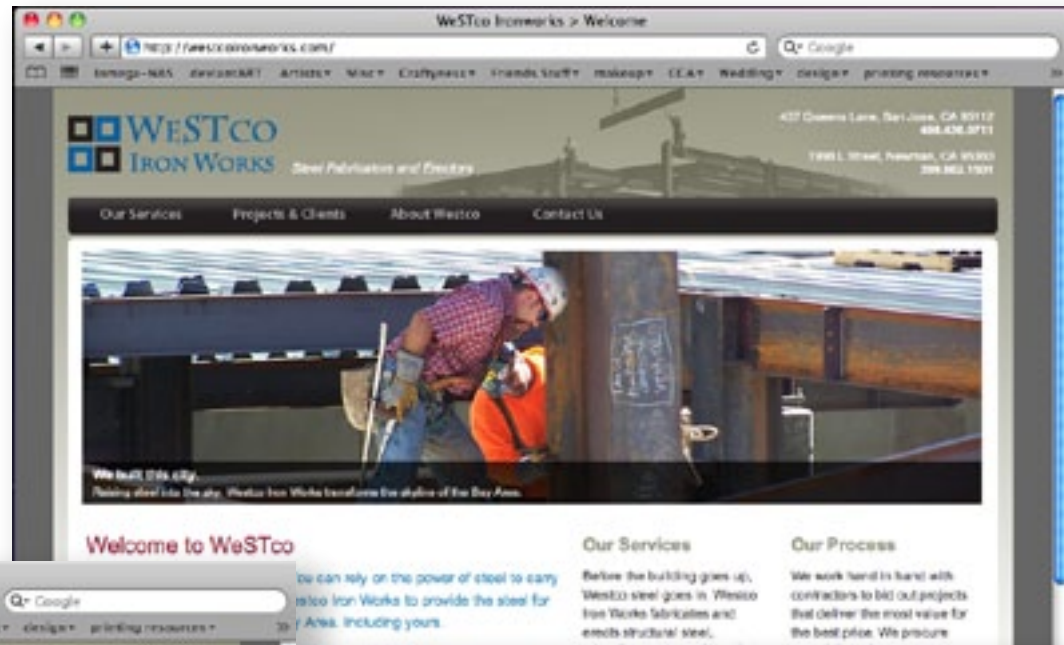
WeSTco Ironworks > Welcome

http://westcoironworks.com/

Google

Artists▾ Mac▾ Craftyness▾ Friends Stuff▾ makeup▾ CCA▾ Wedding▾ design▾ printing resources▾

WeSTco
Iron Works

Steel Fabrication and Erection

437 Queens Lane, San Jose, CA 95112
408.436.9711

1998 L Street, Newman, CA 95360
209.862.1501

Our Services Projects & Clients About Westco Contact Us

We built this city.
Raising steel into the sky, Westco Iron Works transforms the skyline of the Bay Area.

Welcome to WeSTco

You can rely on the power of steel to carry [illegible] Westco Iron Works to provide the steel for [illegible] Area. Including yours.

Our Services

Before the building goes up, Westco steel goes in. Westco Iron Works fabricates and erects structural steel,

Our Process

We work hand in hand with contractors to bid out projects that deliver the most value for the best price. We procure

Google

design▾ printing resources▾